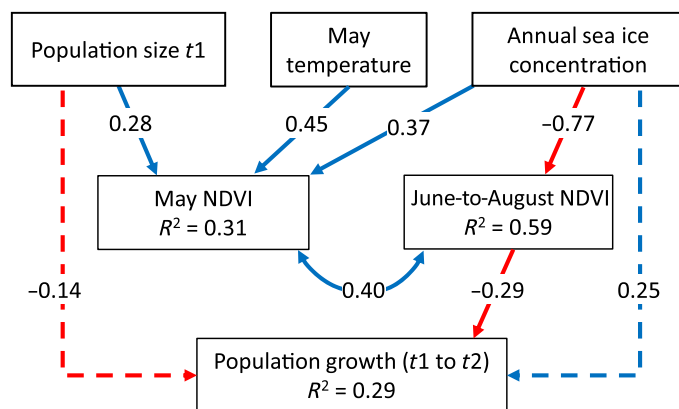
Population size $t1$

May temperature

Annual sea ice concentration

0.28

0.45

0.37

−0.77

May NDVI
$R^2$ = 0.31

June-to-August NDVI
$R^2$ = 0.59

−0.14

0.40

−0.29

0.25

Population growth ($t1$ to $t2$)
$R^2$ = 0.29